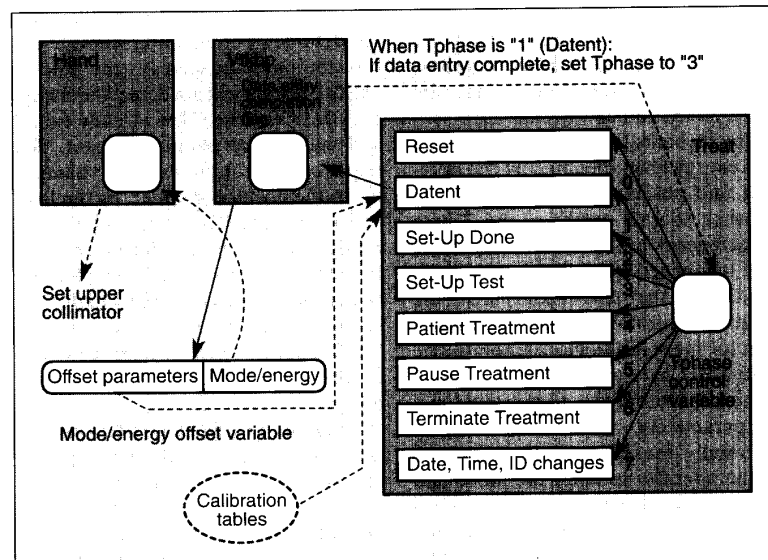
Hand

Hkbp

Data entry completion flag

When Tphase is "1" (Datent):
If data entry complete, set Tphase to "3"

Treat

Reset

Datent

Set-Up Done

Set-Up Test

Patient Treatment

Pause Treatment

Terminate Treatment

Date, Time, ID changes

0
1
2
3
4
5
6
7

Tphase control variable

Set upper collimator

Offset parameters | Mode/energy

Mode/energy offset variable

Calibration tables